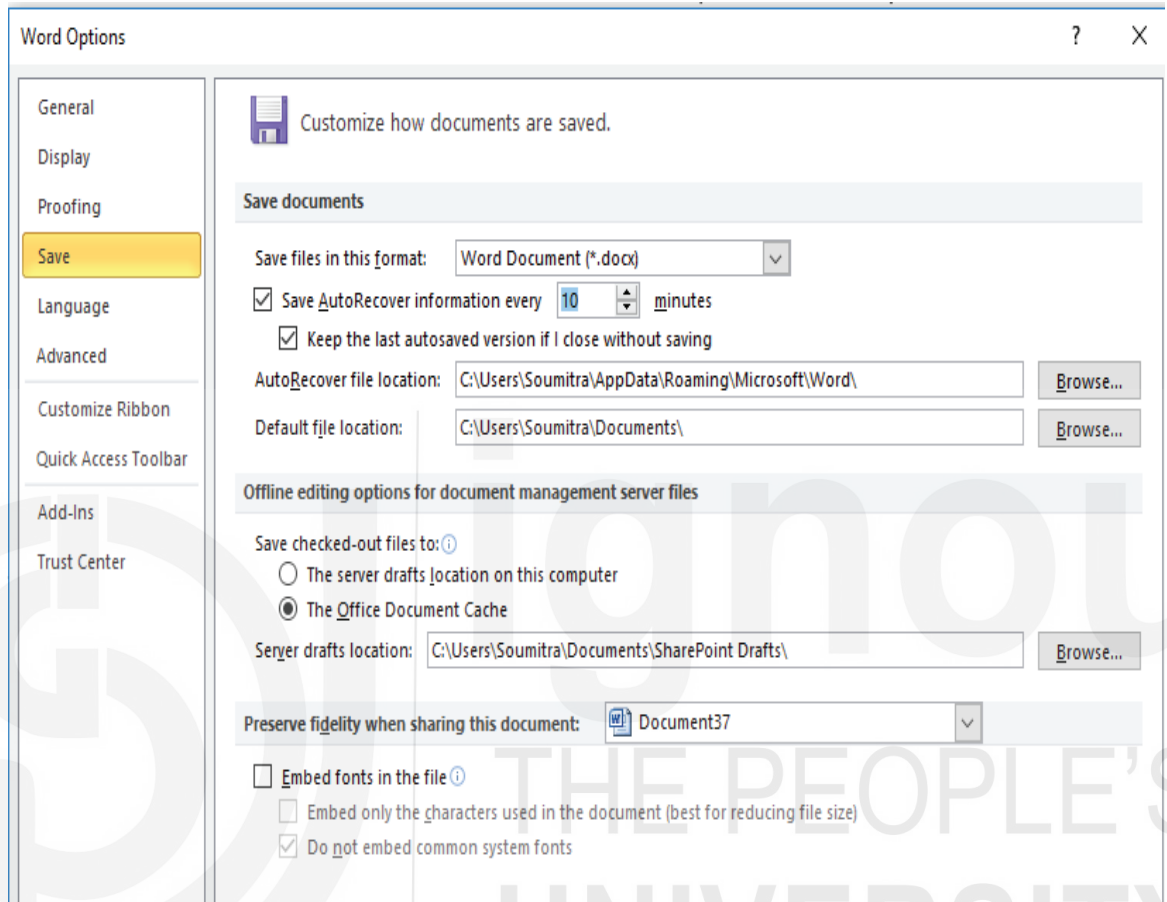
Word Options

?

X

General

Display

Proofing

Save

Language

Advanced

Customize Ribbon

Quick Access Toolbar

Add-Ins

Trust Center

Customize how documents are saved.

Save documents

Save files in this format: Word Document (*.docx)

Save AutoRecover information every 10 minutes

Keep the last autosaved version if I close without saving

AutoRecover file location: C:\Users\Soumitra\AppData\Roaming\Microsoft\Word\ Browse...

Default file location: C:\Users\Soumitra\Documents\ Browse...

Offline editing options for document management server files

Save checked-out files to:

The server drafts location on this computer

The Office Document Cache

Server drafts location: C:\Users\Soumitra\Documents\SharePoint Drafts\ Browse...

Preserve fidelity when sharing this document: Document37

Embed fonts in the file

Embed only the characters used in the document (best for reducing file size)

Do not embed common system fonts

ignou
THE PEOPLE'S
UNIVERSITY